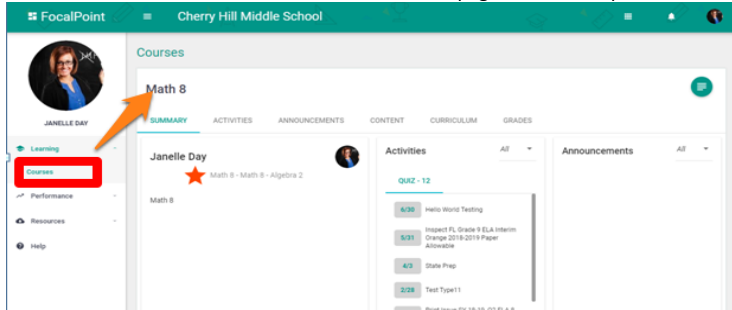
FocalPoint
Cherry Hill Middle School

JANELLE DAY

Learning
Courses
Performance
Resources
Help

Courses

Math 8

SUMMARY
ACTIVITIES
ANNOUNCEMENTS
CONTENT
CURRICULUM
GRADES

Janelle Day
Math 8 - Math 8 - Algebra 2

Math 8

Activities
All

QUIZ - 12

6/30 Hello World Testing
5/31 Inspect FL Grade 9 ELA Interim Orange 2018-2019 Paper Allowable
4/3 State Prep
2/28 Test Type11
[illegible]

Announcements
All